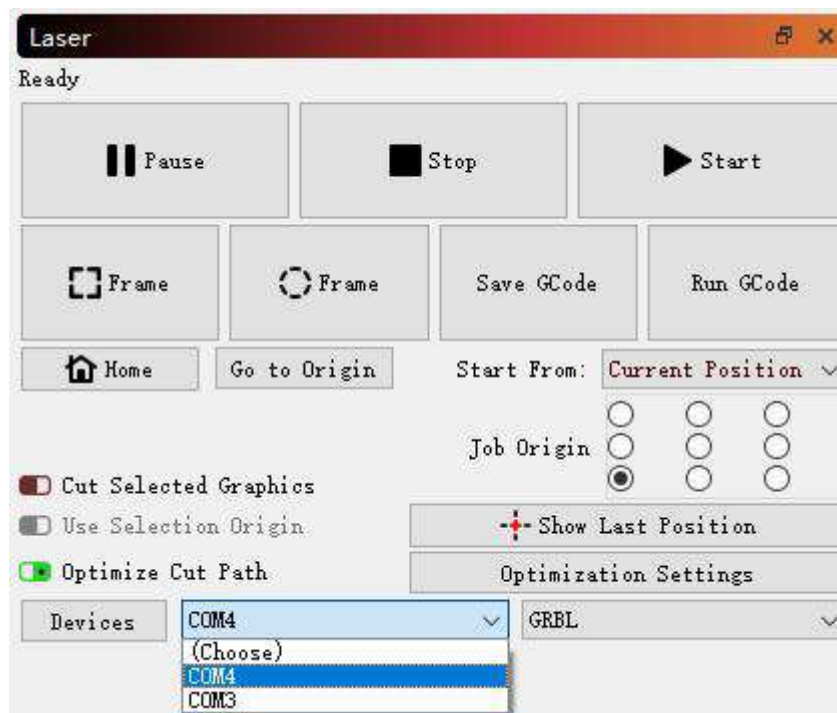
Laser

Ready

Pause

Stop

Start

Frame

Frame

Save GCode

Run GCode

Home

Go to Origin

Start From: Current Position

Job Origin

Cut Selected Graphics

Use Selection Origin

Show Last Position

Optimize Cut Path

Optimization Settings

Devices

COM4

GRBL

(Choose)

COM4

COM3